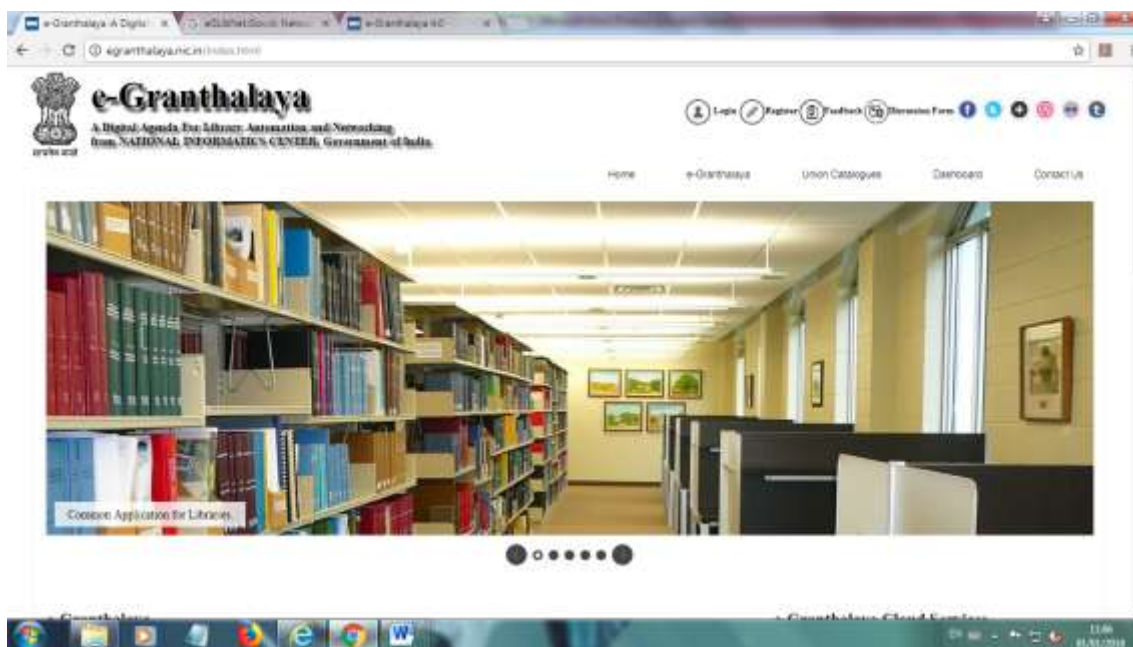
e-Granthalaya: A Digital ×
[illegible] ×
e-Granthalaya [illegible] ×

egranthalaya.nic.in/index.html

सत्यमेव जयते

e-Granthalaya

A Digital Agenda For Library Automation and Networking from NATIONAL INFORMATICS CENTER, Government of India

Login
Register
Feedback
Discussion Form

Home
e-Granthalaya
Union Catalogues
Dashboard
Contact Us

Common Application for Libraries

e-Granthalaya
e-Granthalaya Cloud Services

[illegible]